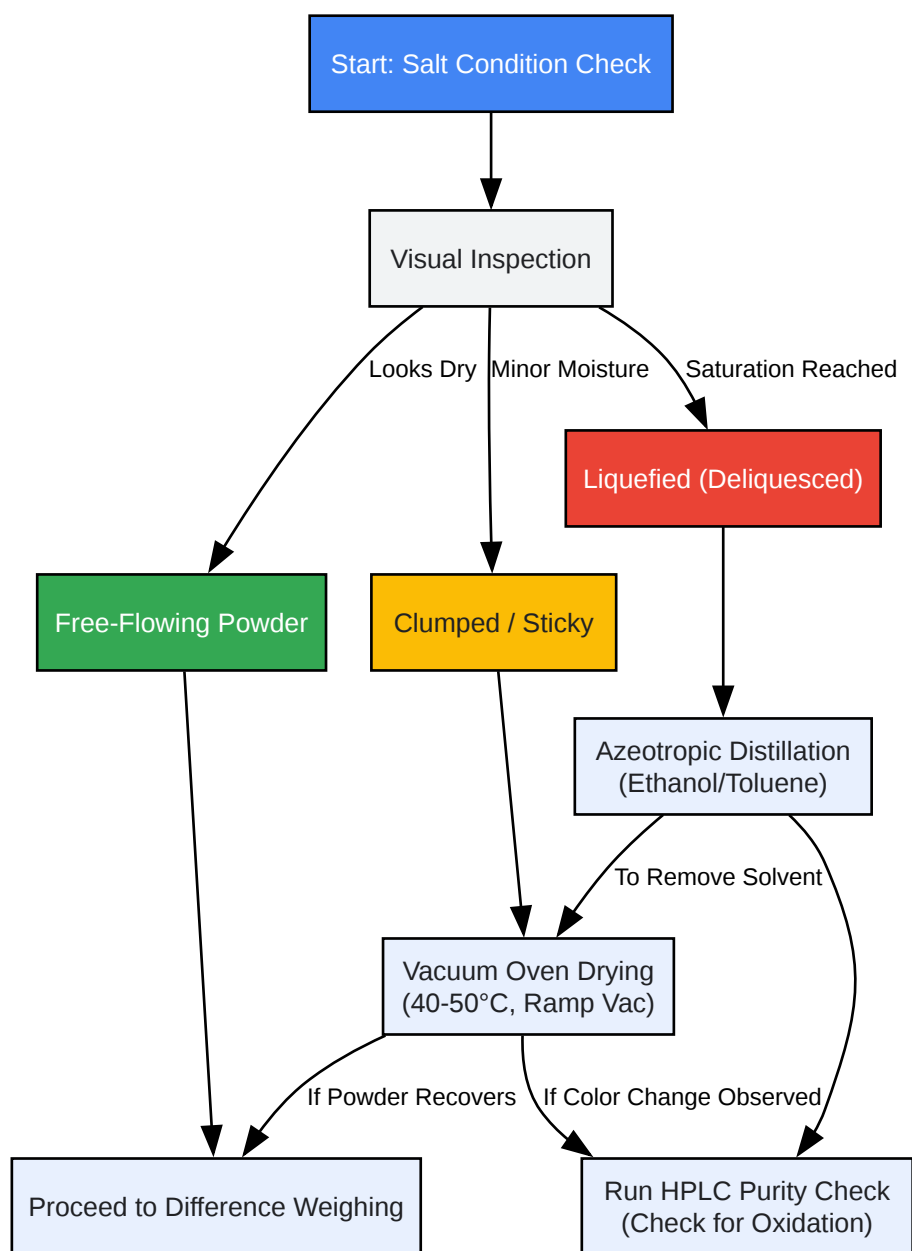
Start: Salt Condition Check

Visual Inspection

Looks Dry

Minor Moisture

Saturation Reached

Liquefied (Deliquesced)

Free-Flowing Powder

Clumped / Sticky

Azeotropic Distillation (Ethanol/Toluene)

To Remove Solvent

Vacuum Oven Drying (40-50°C, Ramp Vac)

If Powder Recovers

If Color Change Observed

Proceed to Difference Weighing

Run HPLC Purity Check (Check for Oxidation)